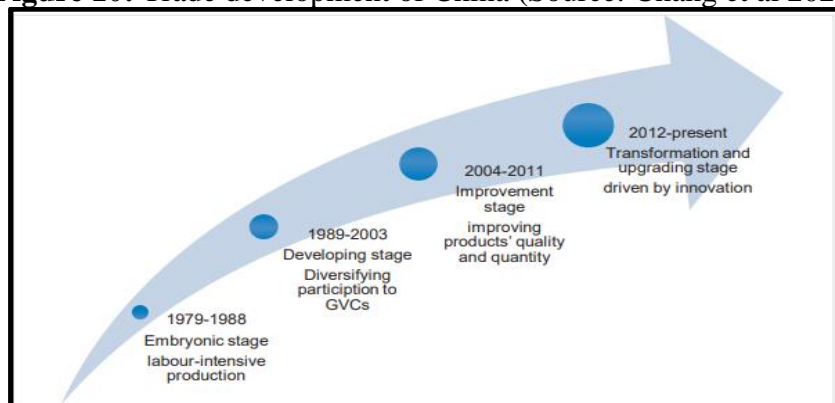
Figure 20: Trade development of China (Source: Chang et al 202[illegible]

1979-1988
Embryonic stage
labour-intensive production

1989-2003
Developing stage
Diversifying particiption to GVCs

2004-2011
Improvement stage
improving products' quality and quantity

2012-present
Transformation and upgrading stage
driven by innovation